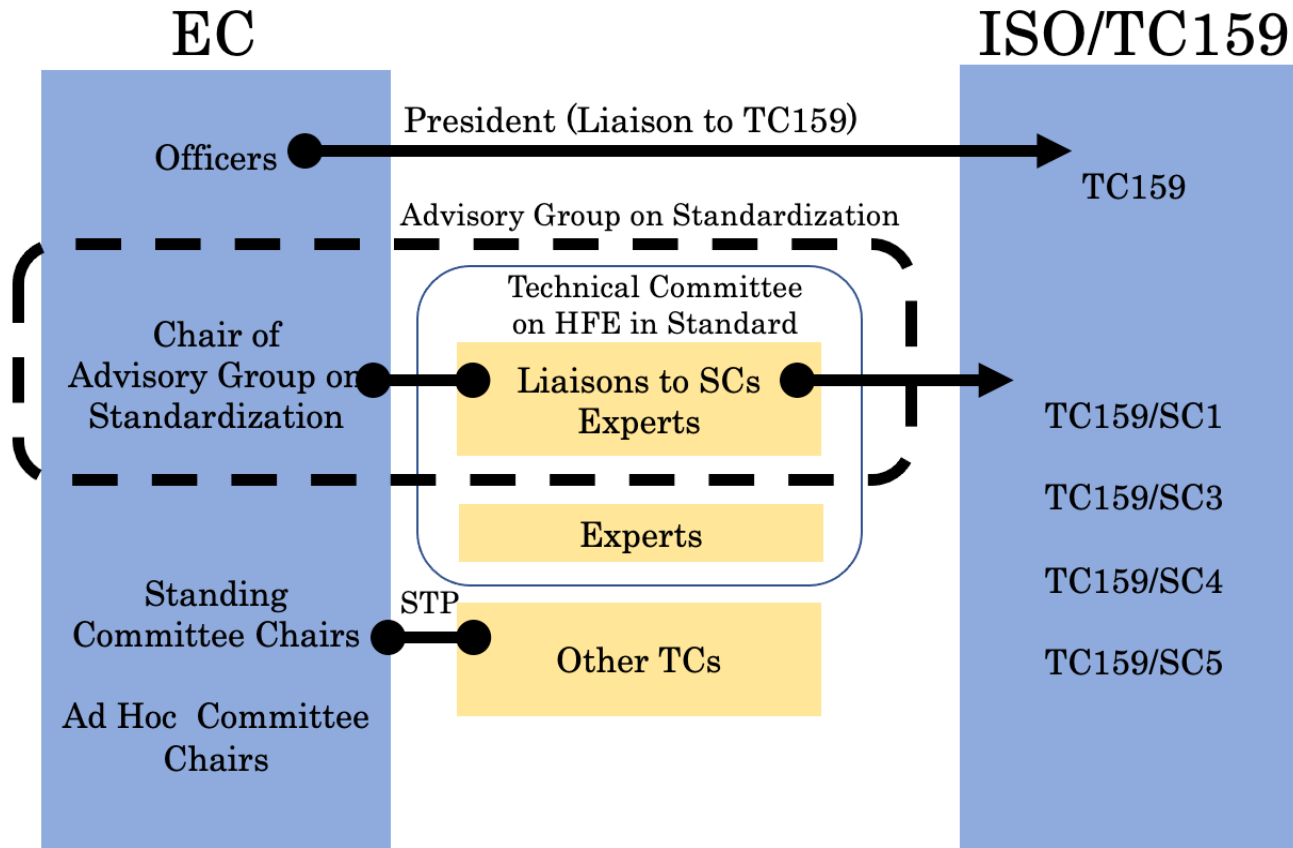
EC

ISO/TC159

President (Liaison to TC159)

Officers

TC159

Advisory Group on Standardization

Technical Committee on HFE in Standard

Chair of Advisory Group on Standardization

Liaisons to SCs Experts

TC159/SC1

TC159/SC3

Experts

TC159/SC4

Standing Committee Chairs

STP

Other TCs

TC159/SC5

Ad Hoc Committee Chairs